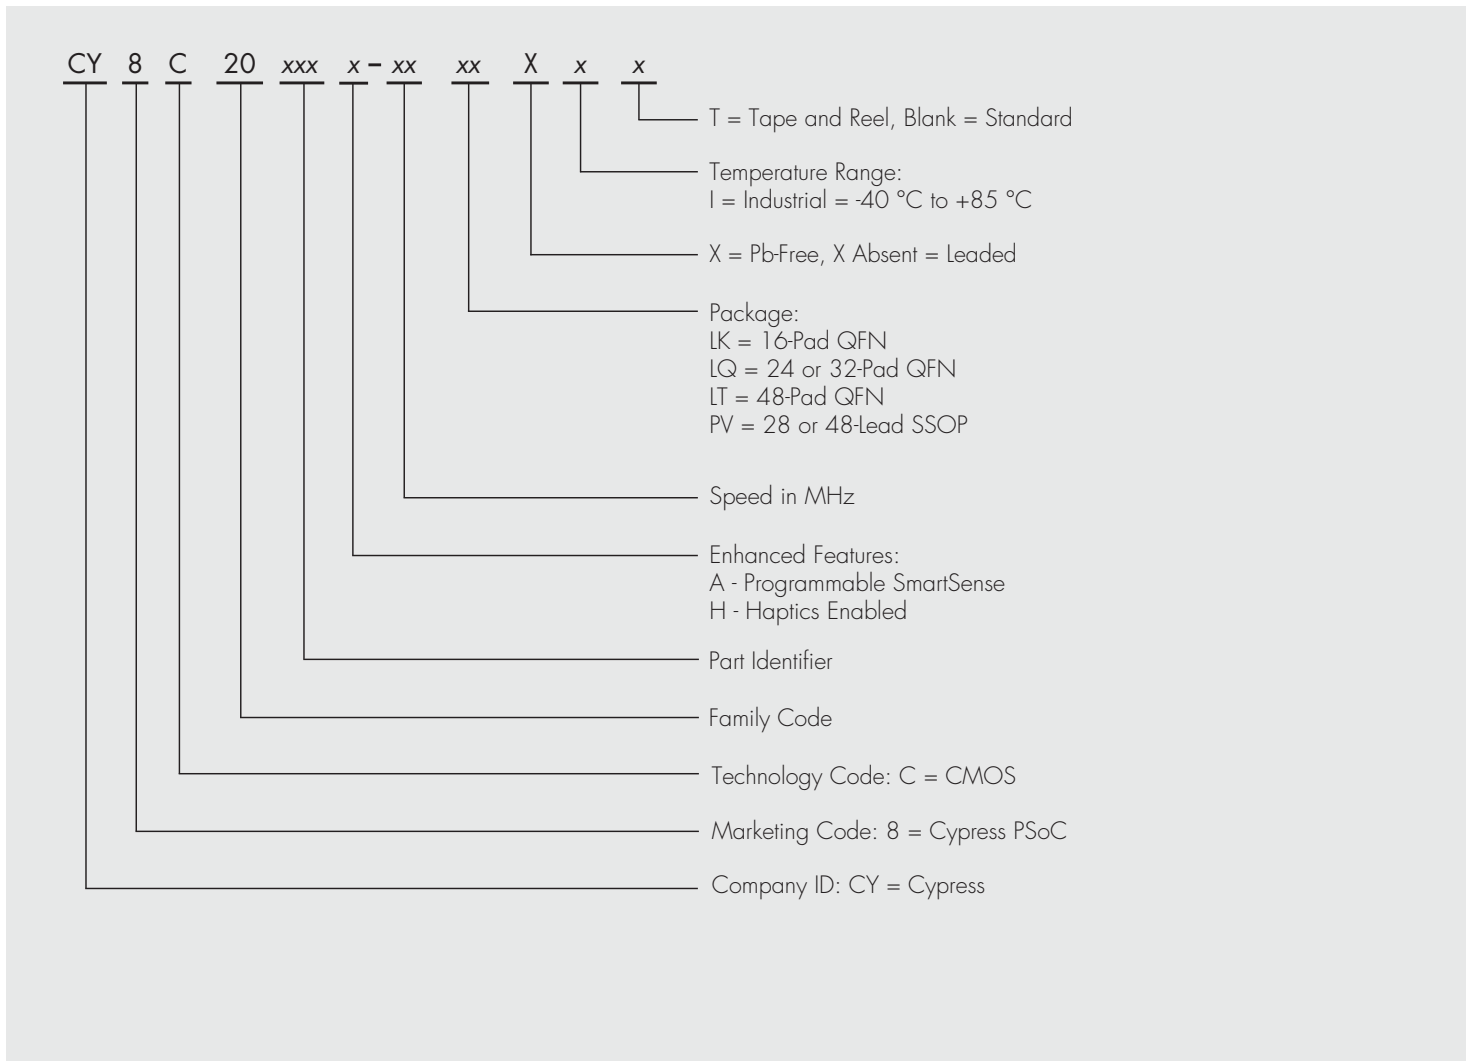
CY 8 C 20 *xxx* *x* – *xx* *xx* X *x* *x*

T = Tape and Reel, Blank = Standard

Temperature Range:
I = Industrial = -40 °C to +85 °C

X = Pb-Free, X Absent = Leaded

Package:
LK = 16-Pad QFN
LQ = 24 or 32-Pad QFN
LT = 48-Pad QFN
PV = 28 or 48-Lead SSOP

Speed in MHz

Enhanced Features:
A - Programmable SmartSense
H - Haptics Enabled

Part Identifier

Family Code

Technology Code: C = CMOS

Marketing Code: 8 = Cypress PSoC

Company ID: CY = Cypress